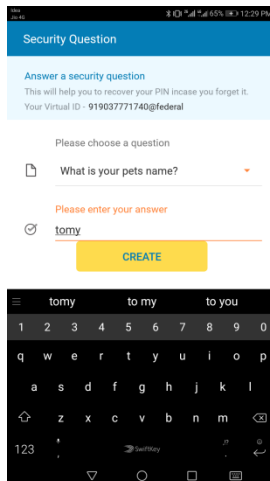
Idea 4G
65% 12:29 PM

Security Question

Answer a security question
This will help you to recover your PIN incase you forget it.
Your Virtual ID - 919037771740@federal

Please choose a question
What is your pets name?

Please enter your answer
tomy

CREATE

tomy
to my
to you

1 2 3 4 5 6 7 8 9 0
q w e r t y u i o p
a s d f g h j k l
z x c v b n m
123 , SwiftKey .